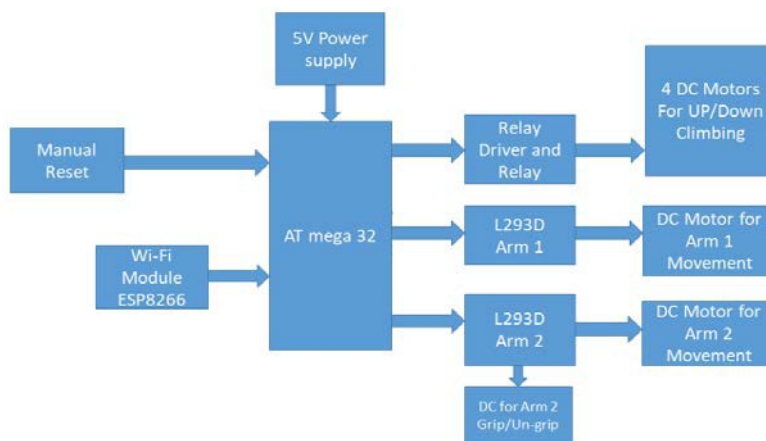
5V Power supply

Manual Reset

Wi-Fi Module ESP8266

AT mega 32

Relay Driver and Relay

4 DC Motors For UP/Down Climbing

L293D Arm 1

DC Motor for Arm 1 Movement

L293D Arm 2

DC Motor for Arm 2 Movement

DC for Arm 2 Grip/Un-grip